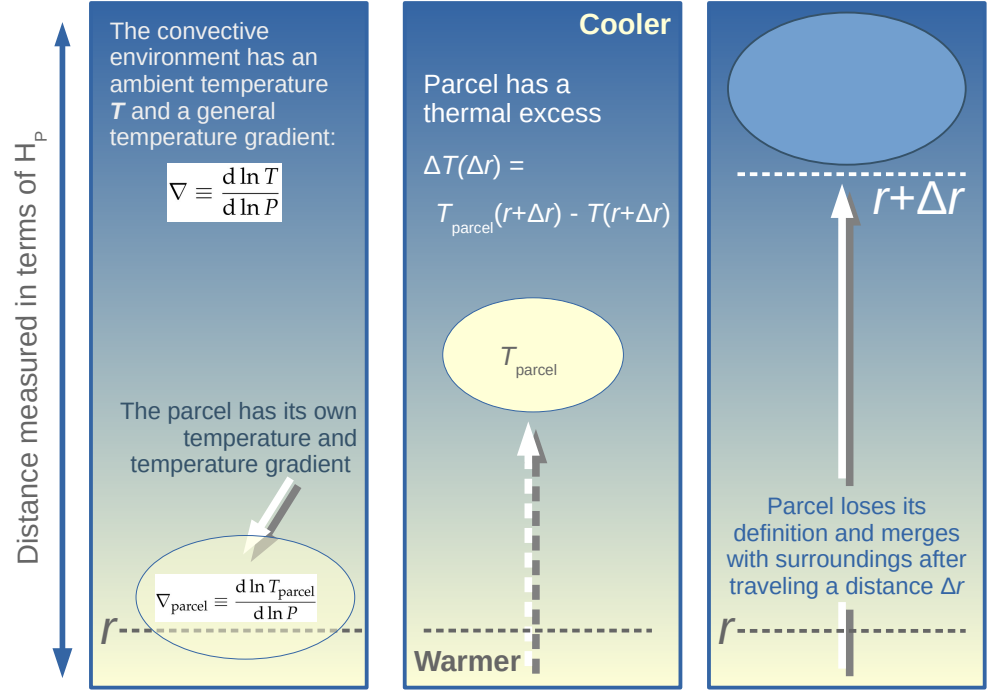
Distance measured in terms of $H_P$

The convective environment has an ambient temperature *T* and a general temperature gradient:

$\nabla \equiv \frac{d \ln T}{d \ln P}$

The parcel has its own temperature and temperature gradient

$\nabla_{parcel} \equiv \frac{d \ln T_{parcel}}{d \ln P}$

r

Cooler

Parcel has a thermal excess

$\Delta T(\Delta r)$ =

$T_{parcel}(r+\Delta r) - T(r+\Delta r)$

$T_{parcel}$

Warmer

$r+\Delta r$

Parcel loses its definition and merges with surroundings after traveling a distance $\Delta r$

r